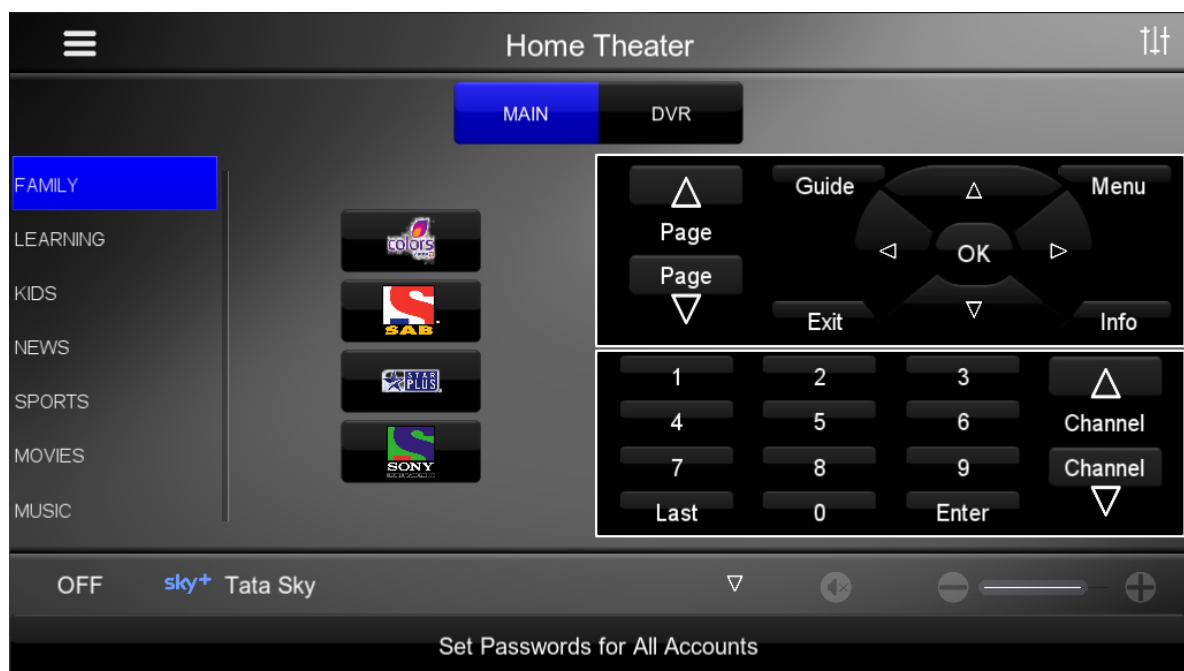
Home Theater

MAIN DVR

FAMILY
LEARNING
KIDS
NEWS
SPORTS
MOVIES
MUSIC

colors
SAB
STAR PLUS
SONY

△ Page
Page ▽
Guide
Menu
△
◁ OK ▷
▽
Exit
Info

1 2 3
4 5 6
7 8 9
Last 0 Enter
△ Channel
Channel ▽

OFF sky+ Tata Sky ▽

Set Passwords for All Accounts